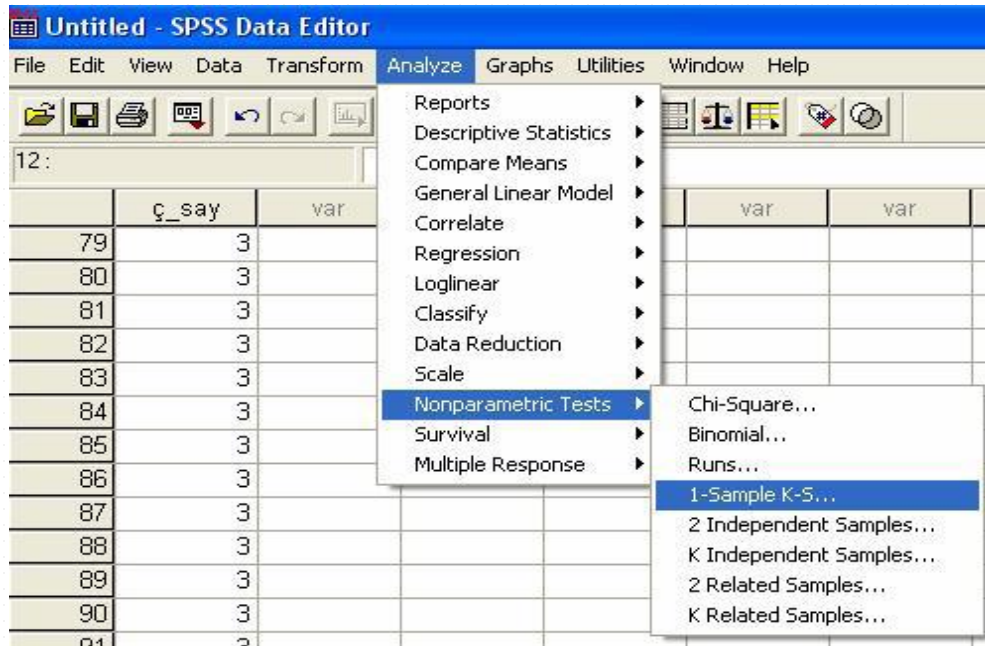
Untitled - SPSS Data Editor

File Edit View Data Transform Analyze Graphs Utilities Window Help

12:

| | ç_say | var | | | var | var |
|---|---|---|---|---|---|---|
| 79 | 3 | | | | | |
| 80 | 3 | | | | | |
| 81 | 3 | | | | | |
| 82 | 3 | | | | | |
| 83 | 3 | | | | | |
| 84 | 3 | | | | | |
| 85 | 3 | | | | | |
| 86 | 3 | | | | | |
| 87 | 3 | | | | | |
| 88 | 3 | | | | | |
| 89 | 3 | | | | | |
| 90 | 3 | | | | | |
| 91 | 3 | | | | | |

Reports
Descriptive Statistics
Compare Means
General Linear Model
Correlate
Regression
Loglinear
Classify
Data Reduction
Scale
Nonparametric Tests
Survival
Multiple Response

Chi-Square...
Binomial...
Runs...
1-Sample K-S...
2 Independent Samples...
K Independent Samples...
2 Related Samples...
K Related Samples...